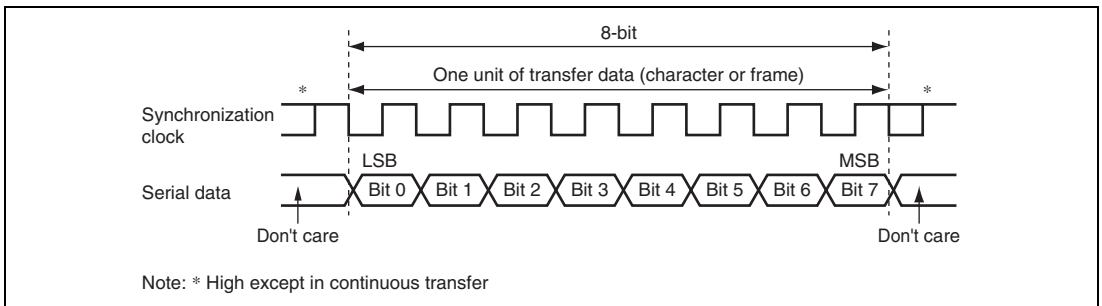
8-bit

One unit of transfer data (character or frame)

*

*

Synchronization clock

LSB

MSB

Serial data

Bit 0

Bit 1

Bit 2

Bit 3

Bit 4

Bit 5

Bit 6

Bit 7

Don't care

Don't care

Note: * High except in continuous transfer